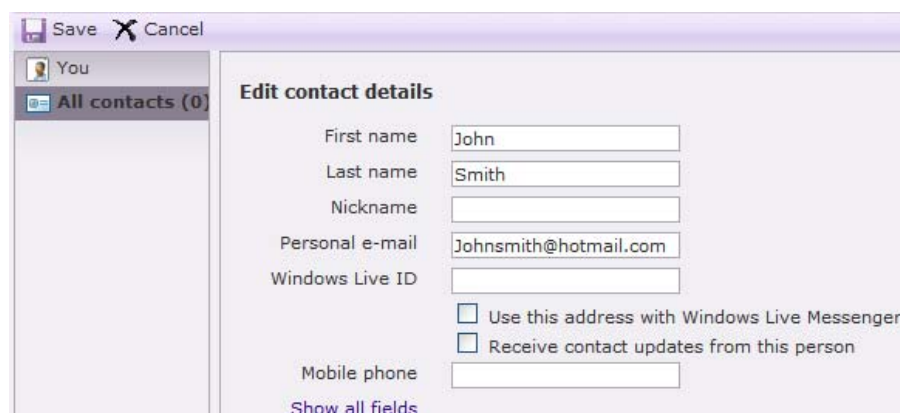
Save Cancel

You

All contacts (0)

Edit contact details

First name John

Last name Smith

Nickname

Personal e-mail Johnsmith@hotmail.com

Windows Live ID

Use this address with Windows Live Messenger

Receive contact updates from this person

Mobile phone

Show all fields